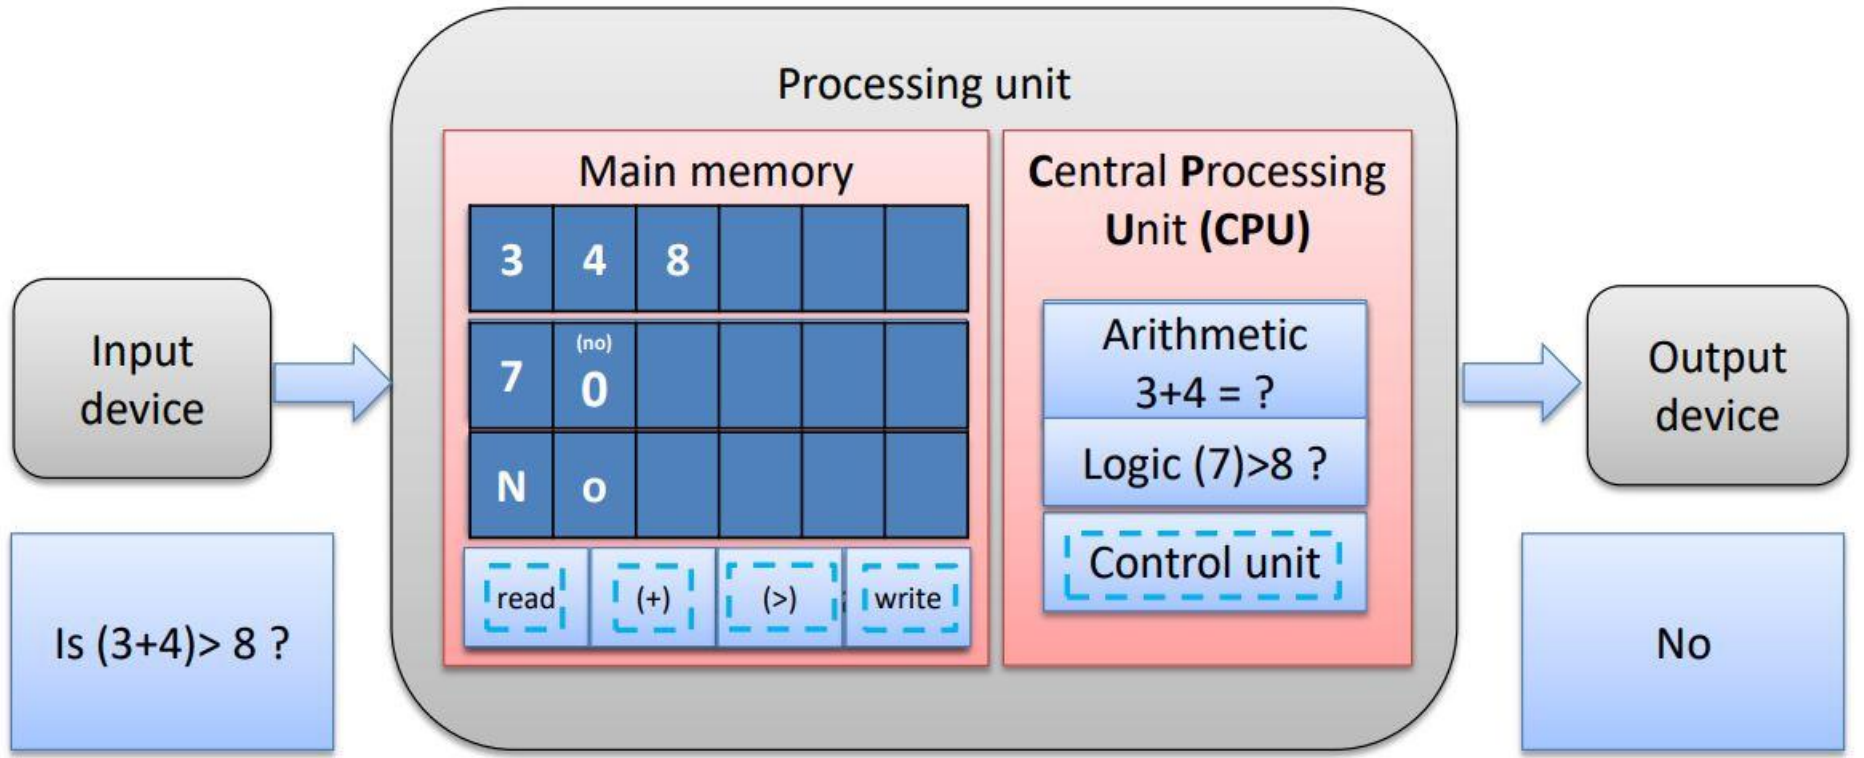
Input device

Is (3+4)> 8 ?

Processing unit

Main memory

| 3 | 4 | 8 | | | |
|---|---|---|---|---|---|
| 7 | (no) 0 | | | | |
| N | o | | | | |

read (+) (>) write

Central Processing Unit (CPU)

Arithmetic 3+4 = ?

Logic (7)>8 ?

Control unit

Output device

No